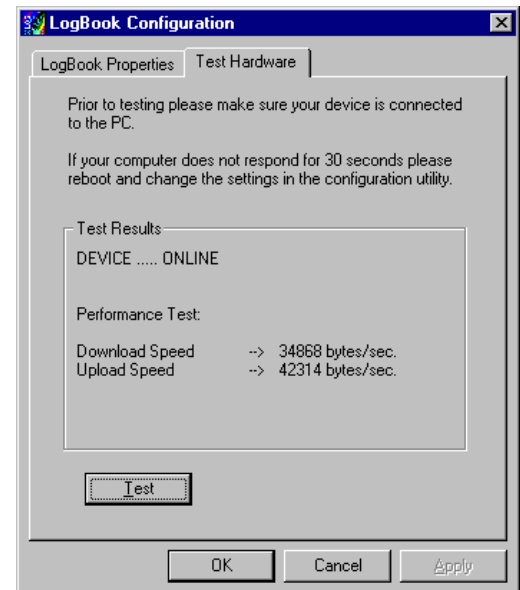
LogBook Configuration

LogBook Properties | Test Hardware

Prior to testing please make sure your device is connected to the PC.

If your computer does not respond for 30 seconds please reboot and change the settings in the configuration utility.

Test Results

DEVICE ..... ONLINE

Performance Test:

Download Speed --> 34868 bytes/sec.
Upload Speed --> 42314 bytes/sec.

Test

OK Cancel Apply